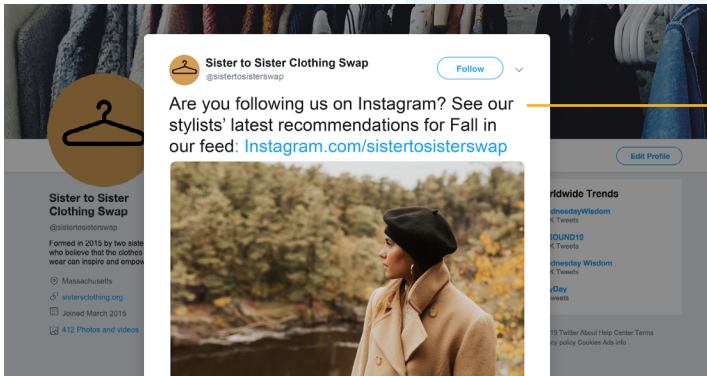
Sister to Sister Clothing Swap
@sistertosisterswap

Follow

Are you following us on Instagram? See our stylists' latest recommendations for Fall in our feed: Instagram.com/sistertosisterswap

Sister to Sister Clothing Swap
@sistertosisterswap

Formed in 2015 by two siste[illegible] who believe that the clothe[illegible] wear can inspire and empow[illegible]

Massachusetts
sistersclothing.org
Joined March 2015
412 Photos and videos

Edit Profile

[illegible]orldwide Trends
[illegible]ednesdayWisdom
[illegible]K Tweets
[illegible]SOUND19
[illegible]K Tweets
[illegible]ednesday Wisdom
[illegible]K Tweets
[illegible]yDay
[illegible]weets

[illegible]19 Twitter About Help Center Terms
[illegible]vacy policy Cookies Ads info